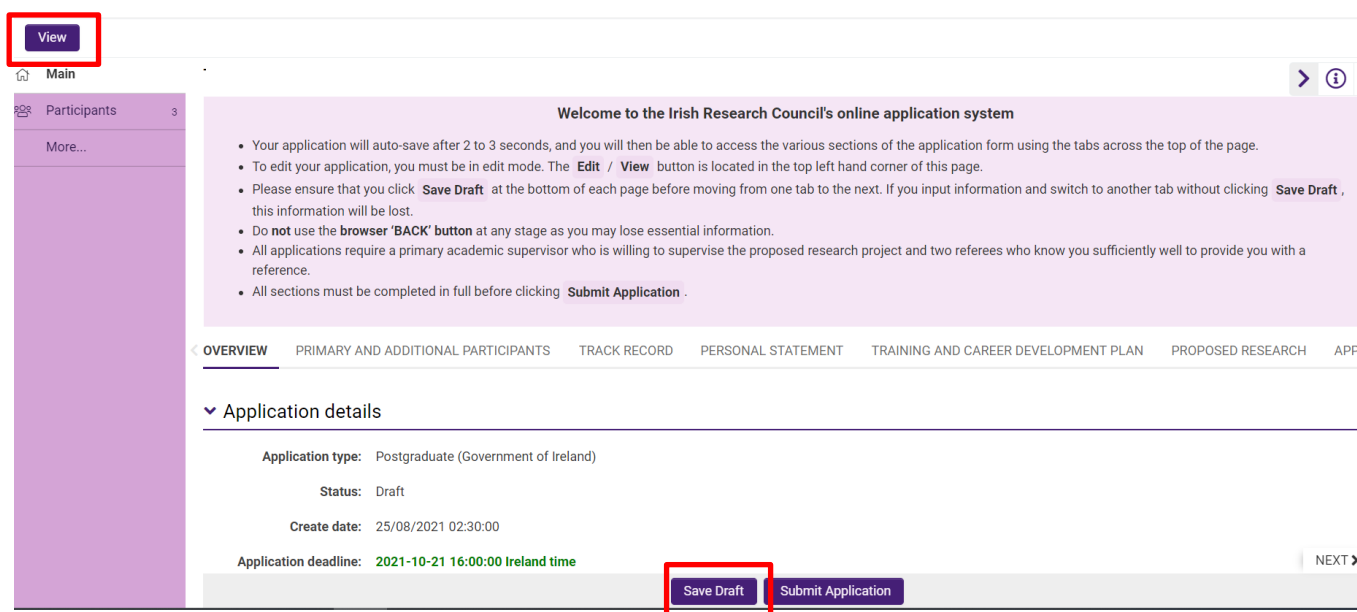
View

Main

Participants 3

More...

Welcome to the Irish Research Council's online application system

- Your application will auto-save after 2 to 3 seconds, and you will then be able to access the various sections of the application form using the tabs across the top of the page.
- To edit your application, you must be in edit mode. The Edit / View button is located in the top left hand corner of this page.
- Please ensure that you click Save Draft at the bottom of each page before moving from one tab to the next. If you input information and switch to another tab without clicking Save Draft, this information will be lost.
- Do **not** use the **browser 'BACK' button** at any stage as you may lose essential information.
- All applications require a primary academic supervisor who is willing to supervise the proposed research project and two referees who know you sufficiently well to provide you with a reference.
- All sections must be completed in full before clicking Submit Application.

OVERVIEW PRIMARY AND ADDITIONAL PARTICIPANTS TRACK RECORD PERSONAL STATEMENT TRAINING AND CAREER DEVELOPMENT PLAN PROPOSED RESEARCH APP

Application details

Application type: Postgraduate (Government of Ireland)

Status: Draft

Create date: 25/08/2021 02:30:00

Application deadline: 2021-10-21 16:00:00 Ireland time

NEXT

Save Draft Submit Application